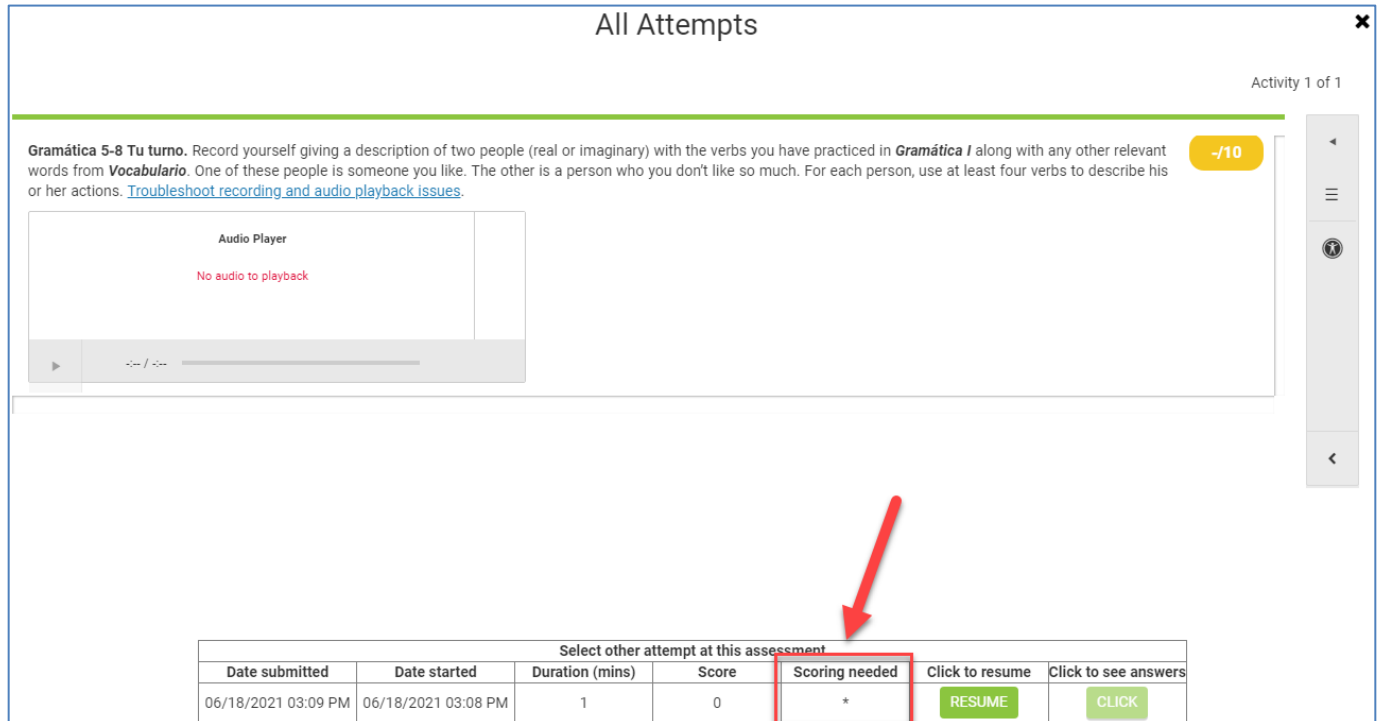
All Attempts

Activity 1 of 1

**Gramática 5-8 Tu turno.** Record yourself giving a description of two people (real or imaginary) with the verbs you have practiced in ***Gramática I*** along with any other relevant words from ***Vocabulario***. One of these people is someone you like. The other is a person who you don't like so much. For each person, use at least four verbs to describe his or her actions. Troubleshoot recording and audio playback issues.

-/10

Audio Player

No audio to playback

-:-- / -:--

Select other attempt at this assessment

| Date submitted | Date started | Duration (mins) | Score | Scoring needed | Click to resume | Click to see answers |
|---|---|---|---|---|---|---|
| 06/18/2021 03:09 PM | 06/18/2021 03:08 PM | 1 | 0 | * | RESUME | CLICK |